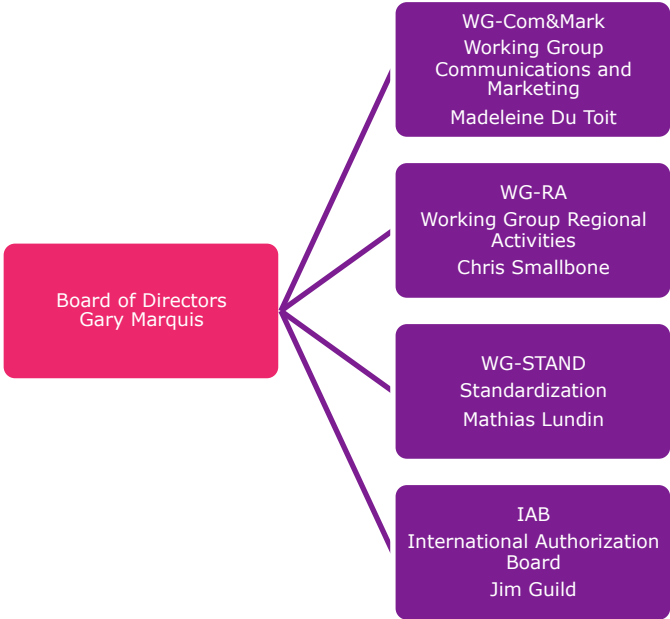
Board of Directors
Gary Marquis

WG-Com&Mark
Working Group Communications and Marketing
Madeleine Du Toit

WG-RA
Working Group Regional Activities
Chris Smallbone

WG-STAND
Standardization
Mathias Lundin

IAB
International Authorization Board
Jim Guild